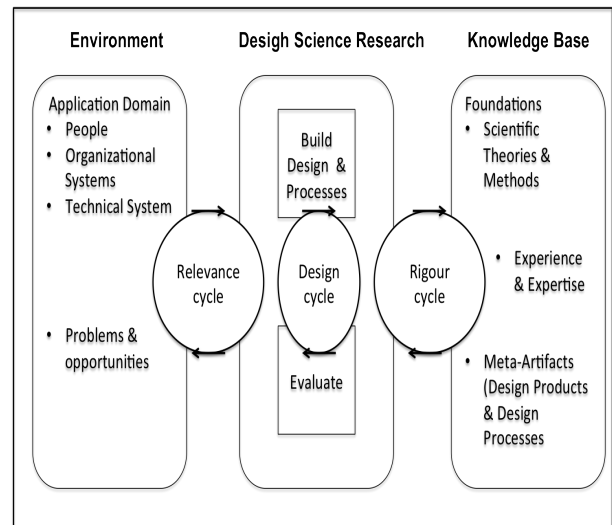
Environment

Design Science Research

Knowledge Base

Application Domain
• People
• Organizational Systems
• Technical System

• Problems & opportunities

Relevance cycle

Build Design & Processes

Design cycle

Evaluate

Rigour cycle

Foundations
• Scientific Theories & Methods

• Experience & Expertise

• Meta-Artifacts (Design Products & Design Processes